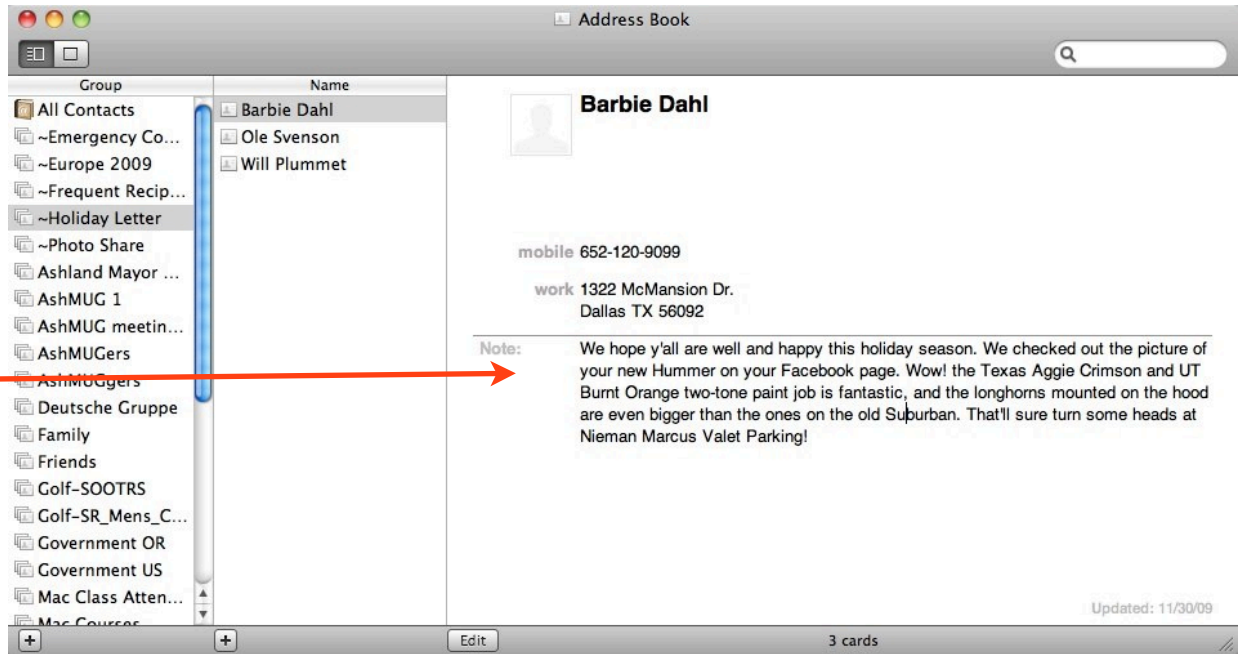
Address Book

Group
All Contacts
~Emergency Co...
~Europe 2009
~Frequent Recip...
~Holiday Letter
~Photo Share
Ashland Mayor ...
AshMUG 1
AshMUG meetin...
AshMUGers
AshMUGgers
Deutsche Gruppe
Family
Friends
Golf-SOOTRS
Golf-SR_Mens_C...
Government OR
Government US
Mac Class Atten...
Mac Courses

Name
Barbie Dahl
Ole Svenson
Will Plummet

Barbie Dahl

mobile 652-120-9099

work 1322 McMansion Dr.
Dallas TX 56092

Note: We hope y'all are well and happy this holiday season. We checked out the picture of your new Hummer on your Facebook page. Wow! the Texas Aggie Crimson and UT Burnt Orange two-tone paint job is fantastic, and the longhorns mounted on the hood are even bigger than the ones on the old Suburban. That'll sure turn some heads at Nieman Marcus Valet Parking!

Updated: 11/30/09

+
+
Edit
3 cards